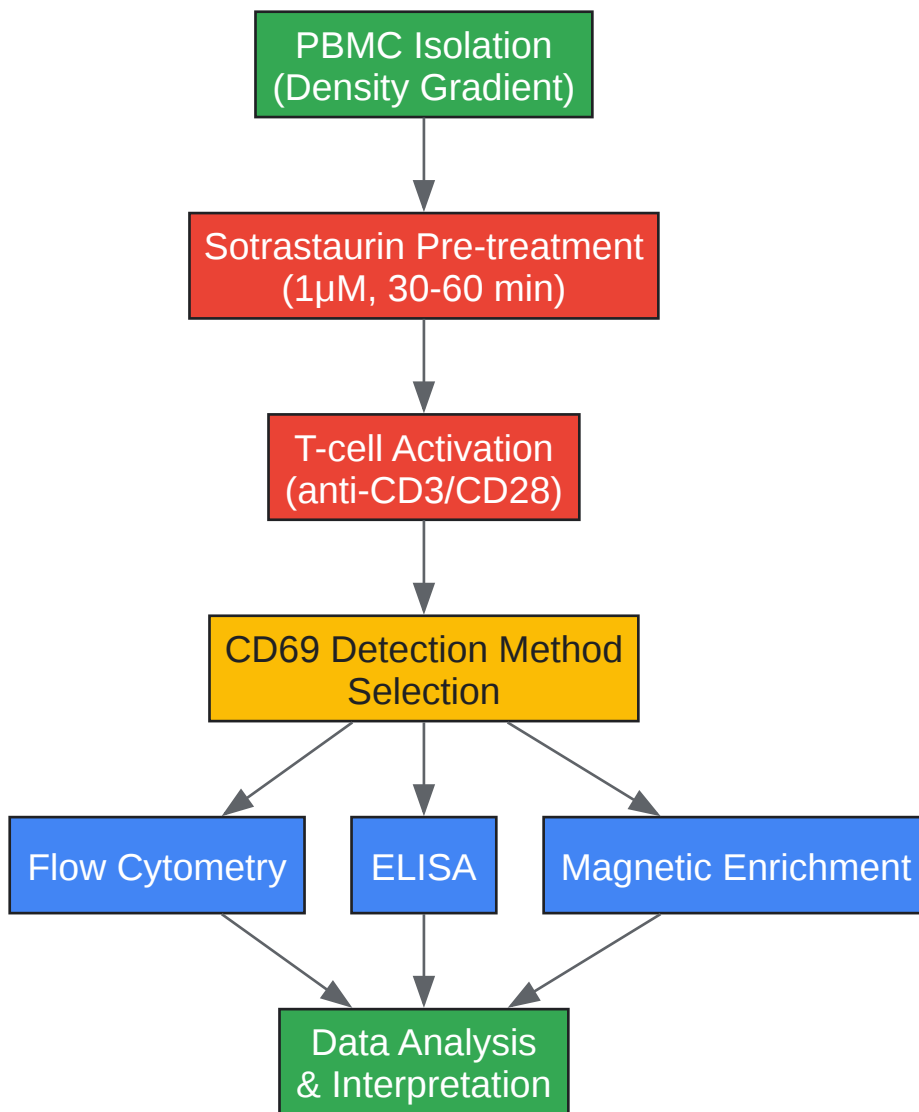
PBMC Isolation
(Density Gradient)

Sotrastaurin Pre-treatment
(1μM, 30-60 min)

T-cell Activation
(anti-CD3/CD28)

CD69 Detection Method
Selection

Flow Cytometry

ELISA

Magnetic Enrichment

Data Analysis
& Interpretation